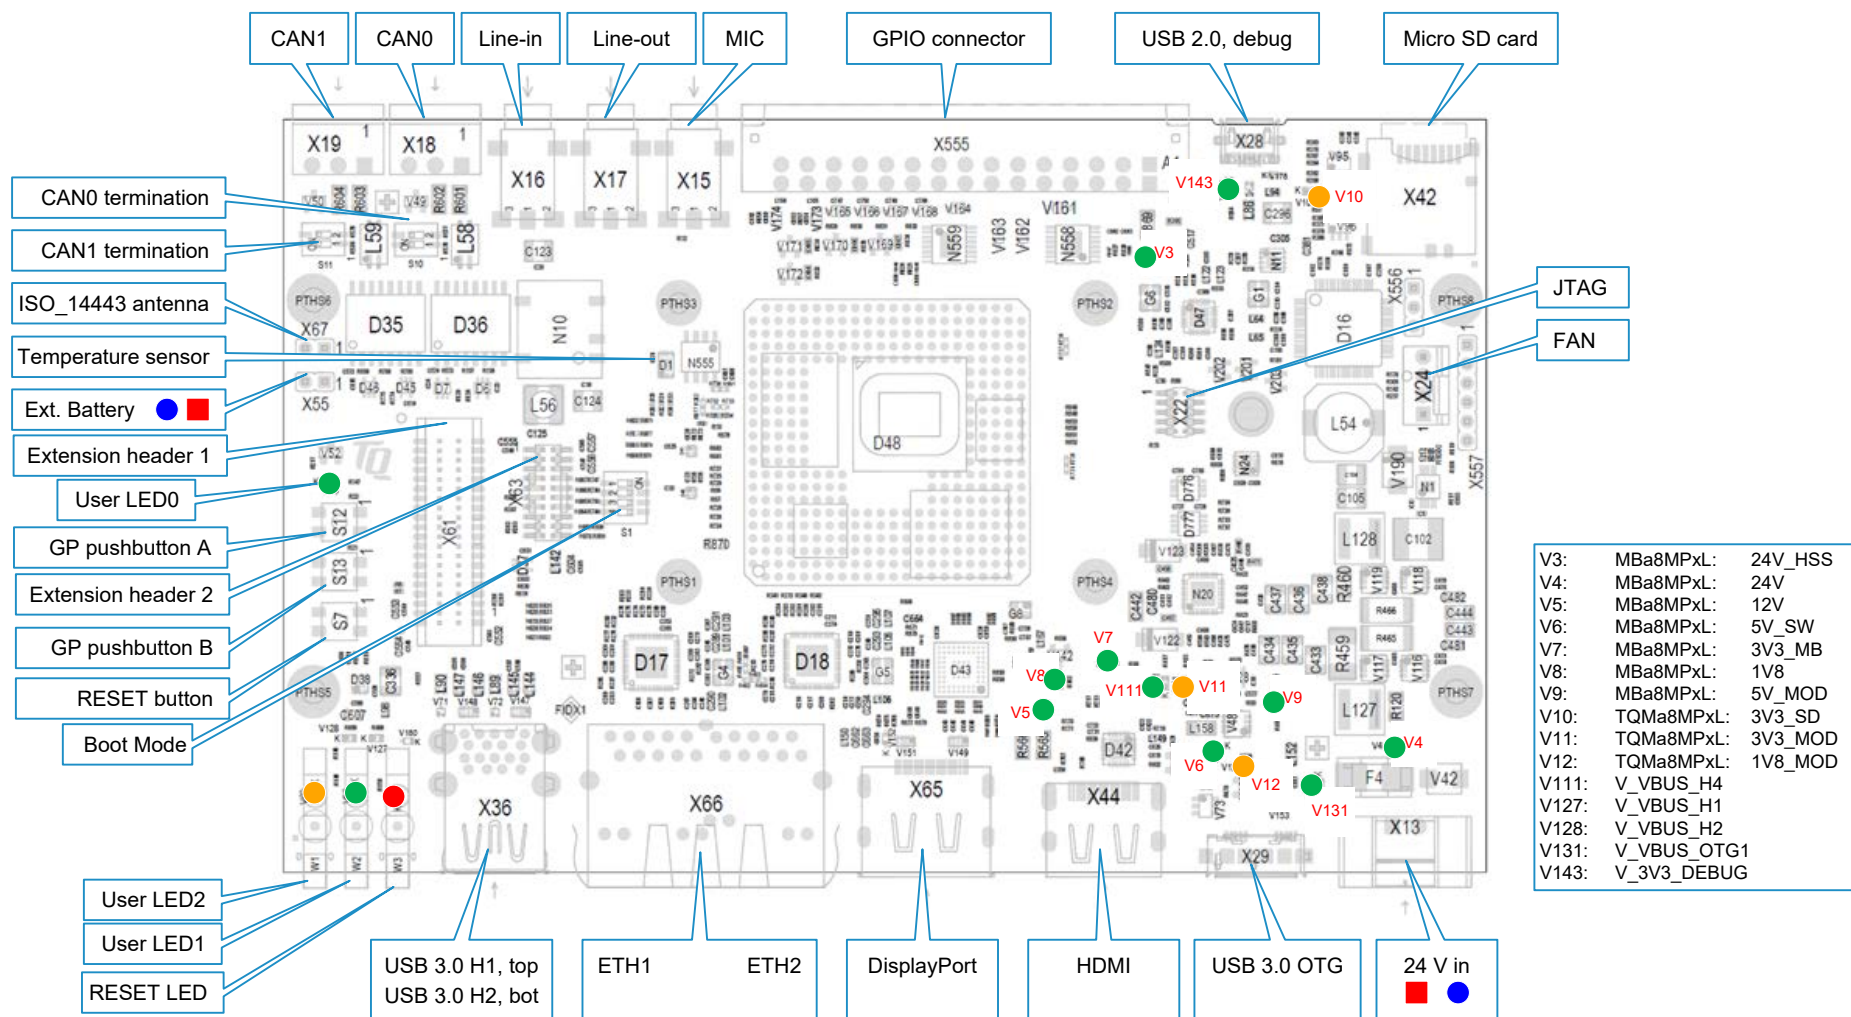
CAN1
CAN0
Line-in
Line-out
MIC
GPIO connector
USB 2.0, debug
Micro SD card

CAN0 termination
CAN1 termination
ISO_14443 antenna
Temperature sensor
Ext. Battery
Extension header 1
User LED0
GP pushbutton A
Extension header 2
GP pushbutton B
RESET button
Boot Mode

JTAG
FAN

X19 X18 X16 X17 X15 X555 X28 X42
V143 V10 V3
D35 D36 N10 X67 X55 D1 N555 L56
D48 D16 X22 L54 X24 X61 X63
D17 D18 L128 L127
V7 V8 V111 V11 V9 V5 V6 V12 V4 V131
X36 X66 X65 X44 X29 X13 F4 V42

| V3: | MBa8MPxL: | 24V_HSS |
|---|---|---|
| V4: | MBa8MPxL: | 24V |
| V5: | MBa8MPxL: | 12V |
| V6: | MBa8MPxL: | 5V_SW |
| V7: | MBa8MPxL: | 3V3_MB |
| V8: | MBa8MPxL: | 1V8 |
| V9: | MBa8MPxL: | 5V_MOD |
| V10: | TQMa8MPxL: | 3V3_SD |
| V11: | TQMa8MPxL: | 3V3_MOD |
| V12: | TQMa8MPxL: | 1V8_MOD |
| V111: | V_VBUS_H4 | |
| V127: | V_VBUS_H1 | |
| V128: | V_VBUS_H2 | |
| V131: | V_VBUS_OTG1 | |
| V143: | V_3V3_DEBUG | |

User LED2
User LED1
RESET LED
USB 3.0 H1, top
USB 3.0 H2, bot
ETH1 ETH2
DisplayPort
HDMI
USB 3.0 OTG
24 V in